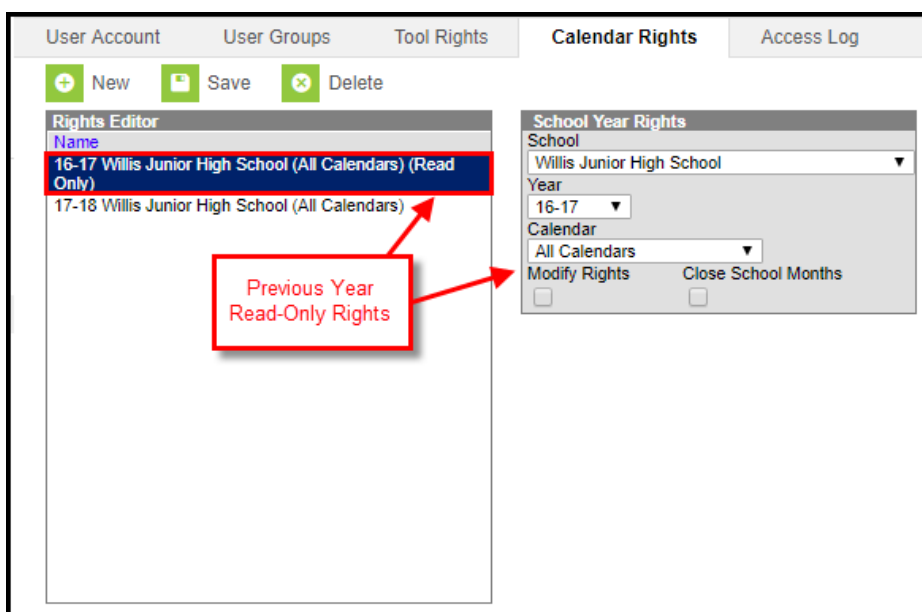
User Account | User Groups | Tool Rights | Calendar Rights | Access Log

New | Save | Delete

Rights Editor
Name
16-17 Willis Junior High School (All Calendars) (Read Only)
17-18 Willis Junior High School (All Calendars)

Previous Year Read-Only Rights

School Year Rights
School
Willis Junior High School
Year
16-17
Calendar
All Calendars
Modify Rights
Close School Months